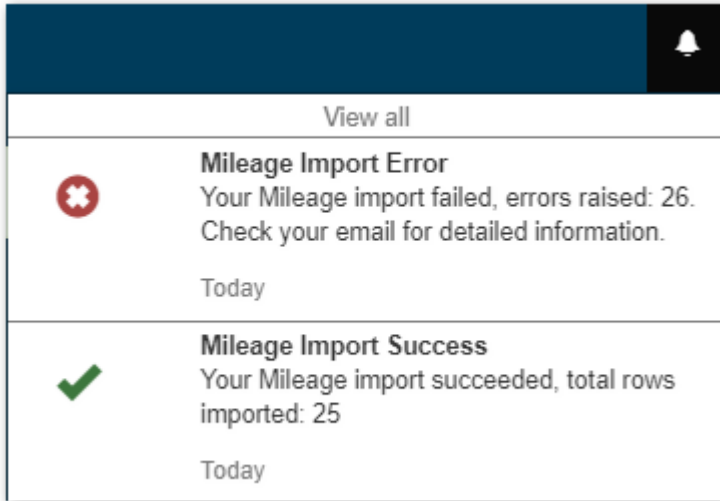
View all

Mileage Import Error
Your Mileage import failed, errors raised: 26. Check your email for detailed information.

Today

Mileage Import Success
Your Mileage import succeeded, total rows imported: 25

Today